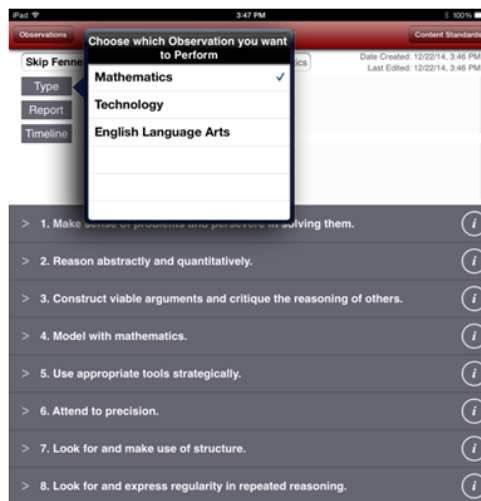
iPad
3:47 PM
100%
Observations
Content Standards
Skip Fenne
tics
Date Created: 12/22/14, 3:46 PM
Last Edited: 12/22/14, 3:46 PM
Type
Report
Timeline

Choose which Observation you want to Perform
Mathematics ✓
Technology
English Language Arts

> 1. Make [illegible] solving them.
> 2. Reason abstractly and quantitatively.
> 3. Construct viable arguments and critique the reasoning of others.
> 4. Model with mathematics.
> 5. Use appropriate tools strategically.
> 6. Attend to precision.
> 7. Look for and make use of structure.
> 8. Look for and express regularity in repeated reasoning.